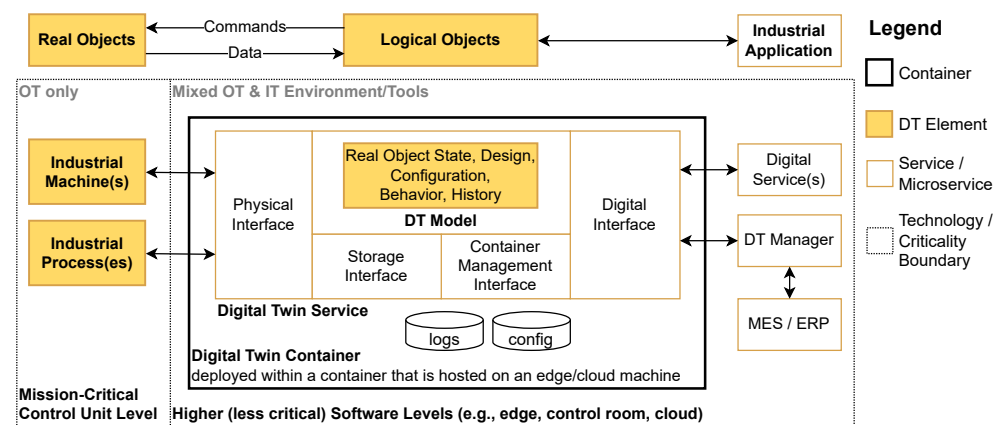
Real Objects
Commands
Data
Logical Objects
Industrial Application

Legend
Container
DT Element
Service / Microservice
Technology / Criticality Boundary

OT only
Mixed OT & IT Environment/Tools

Industrial Machine(s)
Industrial Process(es)

Physical Interface
Real Object State, Design, Configuration, Behavior, History
DT Model
Storage Interface
Container Management Interface
Digital Interface
Digital Twin Service
logs
config
Digital Twin Container
deployed within a container that is hosted on an edge/cloud machine

Digital Service(s)
DT Manager
MES / ERP

Mission-Critical Control Unit Level
Higher (less critical) Software Levels (e.g., edge, control room, cloud)